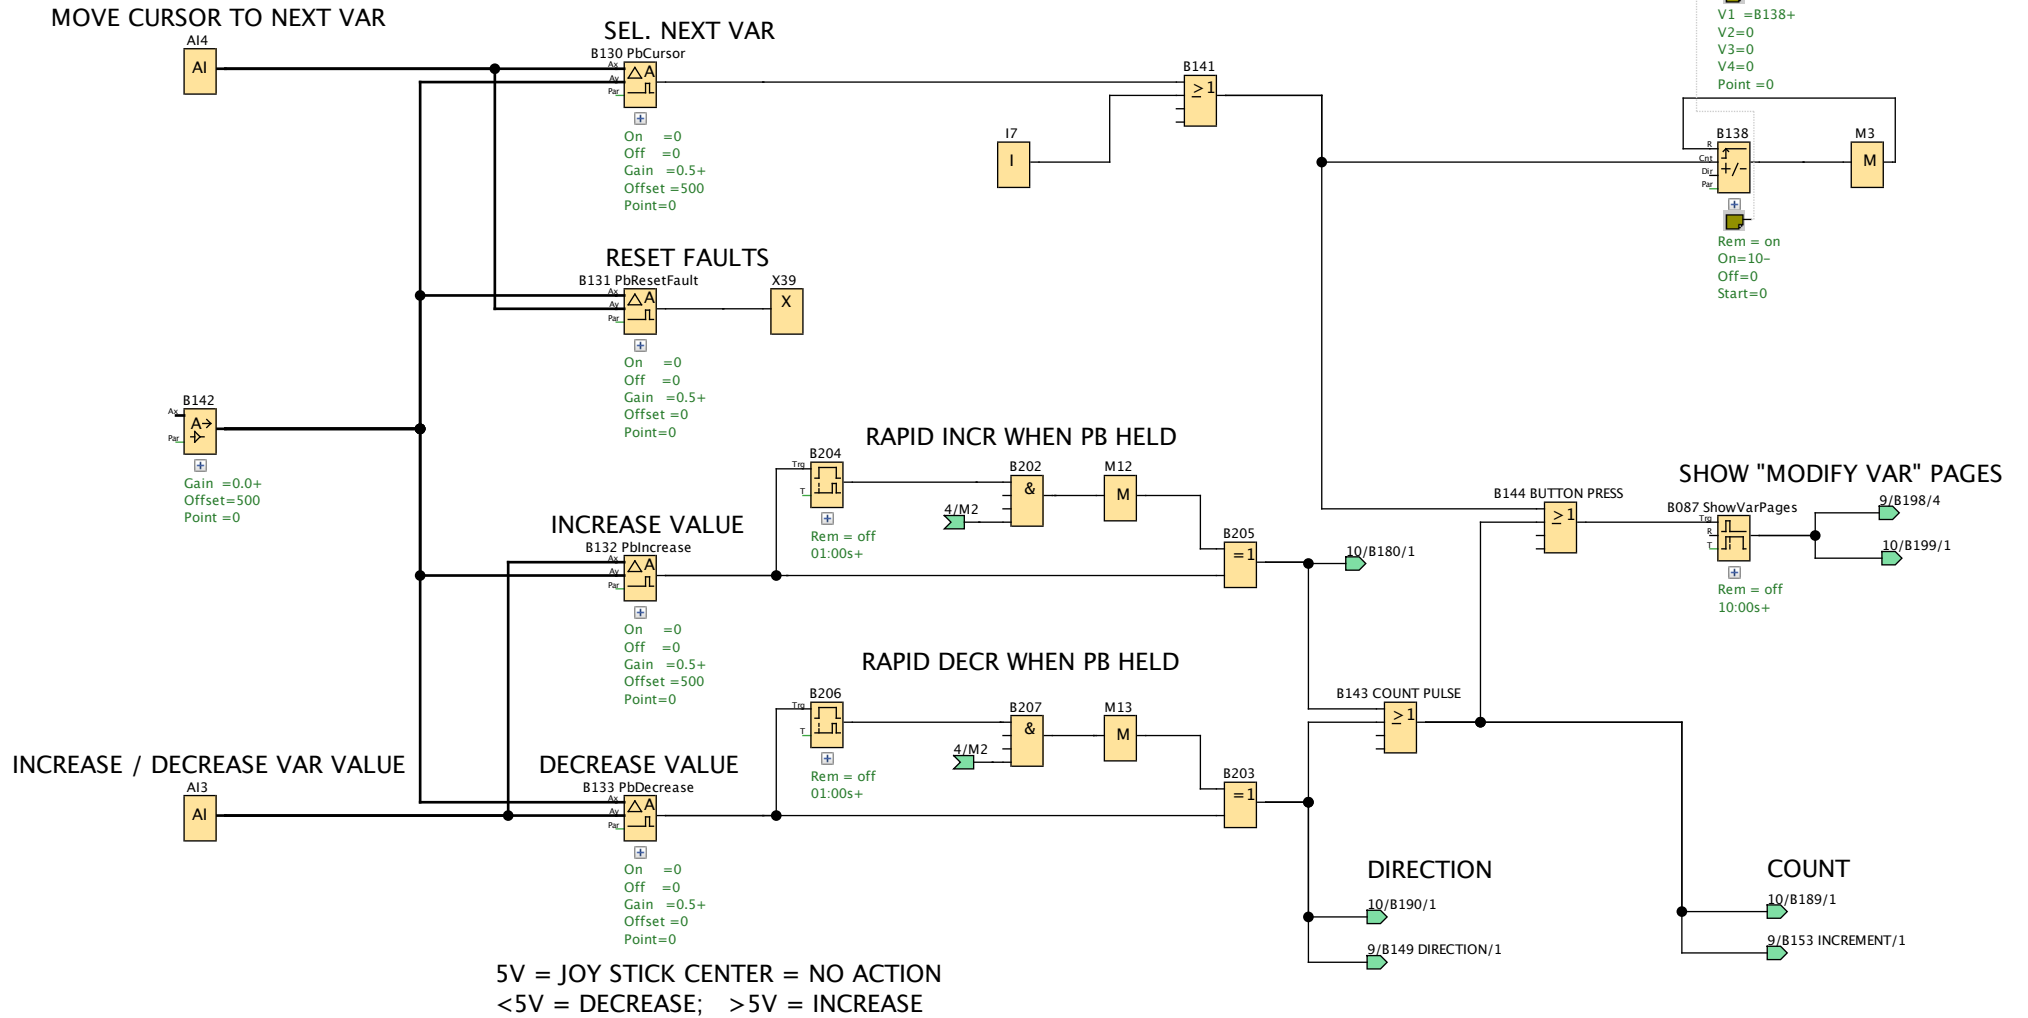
MOVE CURSOR TO NEXT VAR
AI4
AI
SEL. NEXT VAR
B130 PbCursor
Ax
Ay
Par
△A
On =0
Off =0
Gain =0.5+
Offset =500
Point=0

B141
≥1
I7
I

V1 =B138+
V2=0
V3=0
V4=0
Point =0
B138
R
Cnt
Dir
Par
+/-
M3
M
Rem = on
On=10-
Off=0
Start=0

RESET FAULTS
B131 PbResetFault
Ax
Ay
Par
△A
X39
X
On =0
Off =0
Gain =0.5+
Offset =0
Point=0

B142
Ax
Par
A→
Gain =0.0+
Offset=500
Point =0

RAPID INCR WHEN PB HELD
B204
Trg
T
Rem = off
01:00s+
B202
&
4/M2
M12
M
B205
=1
10/B180/1

INCREASE VALUE
B132 PbIncrease
Ax
Ay
Par
△A
On =0
Off =0
Gain =0.5+
Offset =500
Point=0

SHOW "MODIFY VAR" PAGES
B144 BUTTON PRESS
≥1
B087 ShowVarPages
Trg
R
T
9/B198/4
10/B199/1
Rem = off
10:00s+

RAPID DECR WHEN PB HELD
B206
Trg
T
Rem = off
01:00s+
B207
&
4/M2
M13
M
B203
=1
B143 COUNT PULSE
≥1

INCREASE / DECREASE VAR VALUE
AI3
AI
DECREASE VALUE
B133 PbDecrease
Ax
Ay
Par
△A
On =0
Off =0
Gain =0.5+
Offset =0
Point=0

DIRECTION
10/B190/1
9/B149 DIRECTION/1
COUNT
10/B189/1
9/B153 INCREMENT/1

5V = JOY STICK CENTER = NO ACTION
<5V = DECREASE; >5V = INCREASE